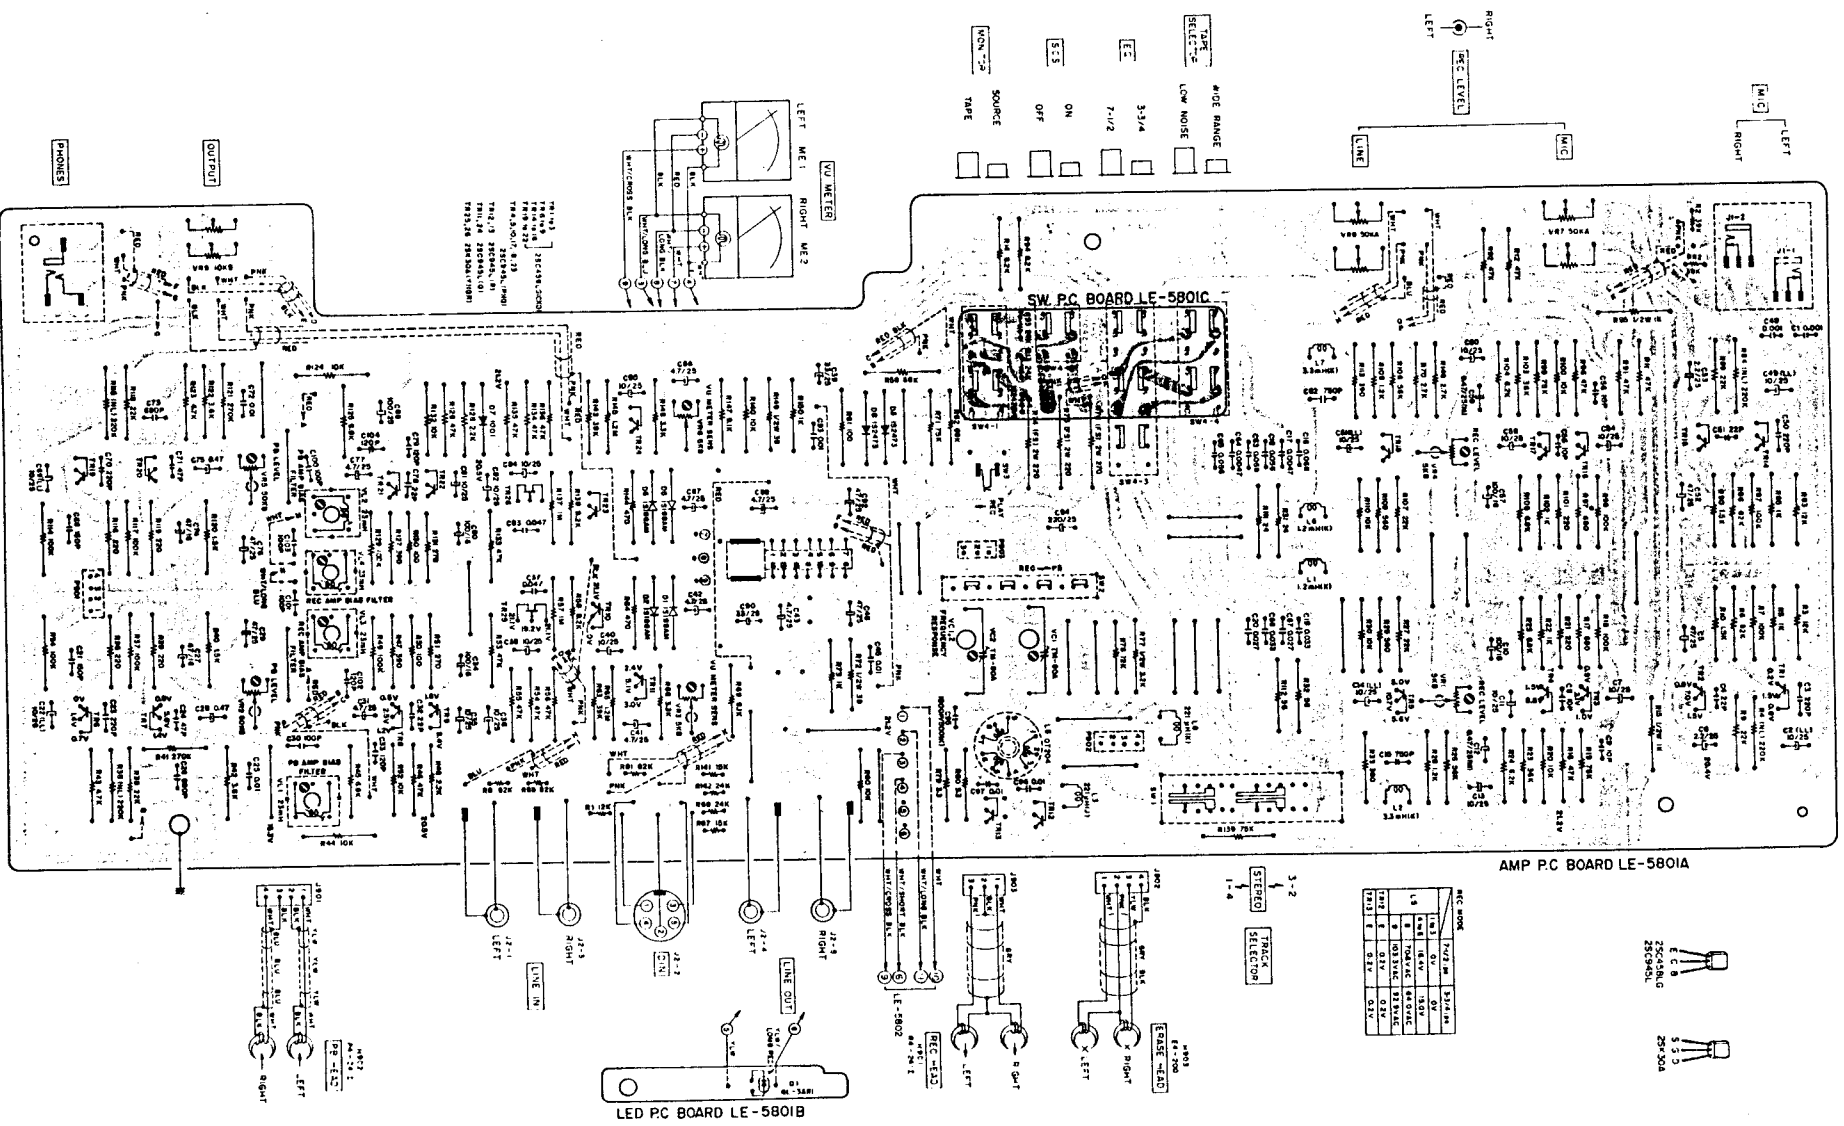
PHONES
OUTPUT
VU METER
LEFT ME1
RIGHT ME2
MON TOR
TAPE
SOURCE
SCS
OFF
ON
EQ
7-1/2
3-3/4
TAPE SELECTOR
LOW NOISE
WIDE RANGE
REC LEVEL
LEFT
RIGHT
LINE
MIC
MIC
RIGHT
LEFT
SW. P.C. BOARD LE-5801C
VR5 10KB
VR6 50KA
VR7 50KA
REC AMP BIAS FILTER
PB AMP BIAS FILTER
PB LEVEL
REC LEVEL
VU METER SENS
FREQUENCY RESPONSE
AMP P.C BOARD LE-5801A
LINE IN
LEFT
RIGHT
DIN
LEFT
RIGHT
LINE OUT
LED P.C BOARD LE-5801B
PB HEAD
RIGHT
LEFT
LE-5802
REC HEAD
LEFT
RIGHT
ERASE HEAD
LEFT
RIGHT
STEREO
1-4
3-2
TRACK SELECTOR
REC MODE
7-1/2 ips
3-3/4 ips
2SC458LG
2SC945L
E C B
2SA30A
S G D